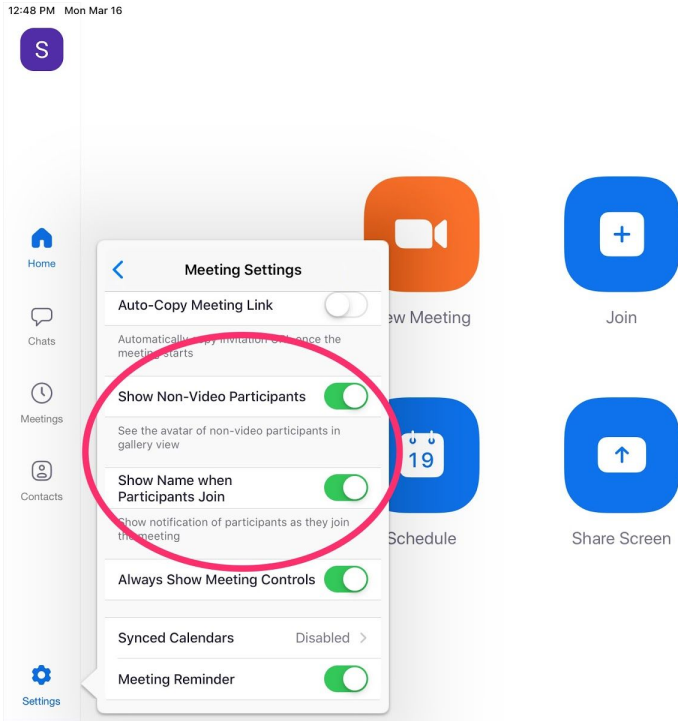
12:48 PM Mon Mar 16

S

Home

Chats

Meetings

Contacts

Settings

Meeting Settings

Auto-Copy Meeting Link

Automatically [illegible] once the meeting starts

Show Non-Video Participants

See the avatar of non-video participants in gallery view

Show Name when Participants Join

Show notification of participants as they join the meeting

Always Show Meeting Controls

Synced Calendars Disabled

Meeting Reminder

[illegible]ew Meeting

Join

19

Schedule

Share Screen